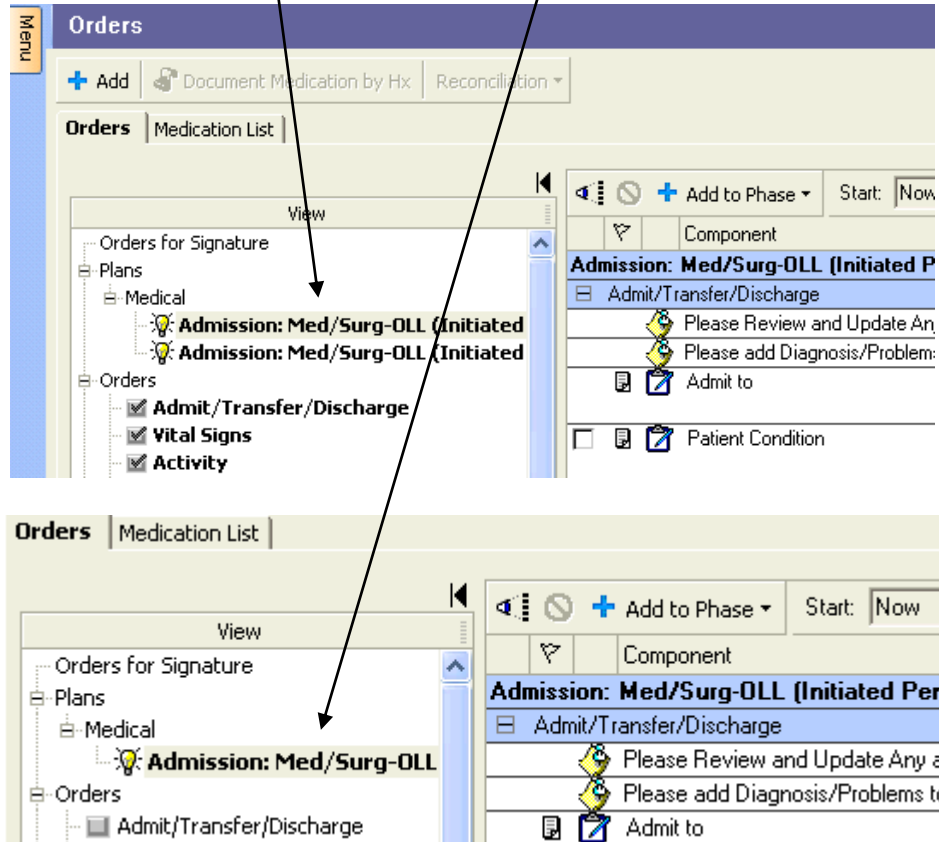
Menu

Orders

Add | Document Medication by Hx | Reconciliation

Orders | Medication List

View

Orders for Signature
Plans
Medical
Admission: Med/Surg-OLL (Initiated
Admission: Med/Surg-OLL (Initiated
Orders
Admit/Transfer/Discharge
Vital Signs
Activity

Add to Phase | Start: Now

Component

Admission: Med/Surg-OLL (Initiated P
Admit/Transfer/Discharge
Please Review and Update Any
Please add Diagnosis/Problems
Admit to
Patient Condition

Orders | Medication List

View

Orders for Signature
Plans
Medical
Admission: Med/Surg-OLL
Orders
Admit/Transfer/Discharge

Add to Phase | Start: Now

Component

Admission: Med/Surg-OLL (Initiated Per
Admit/Transfer/Discharge
Please Review and Update Any a
Please add Diagnosis/Problems t
Admit to